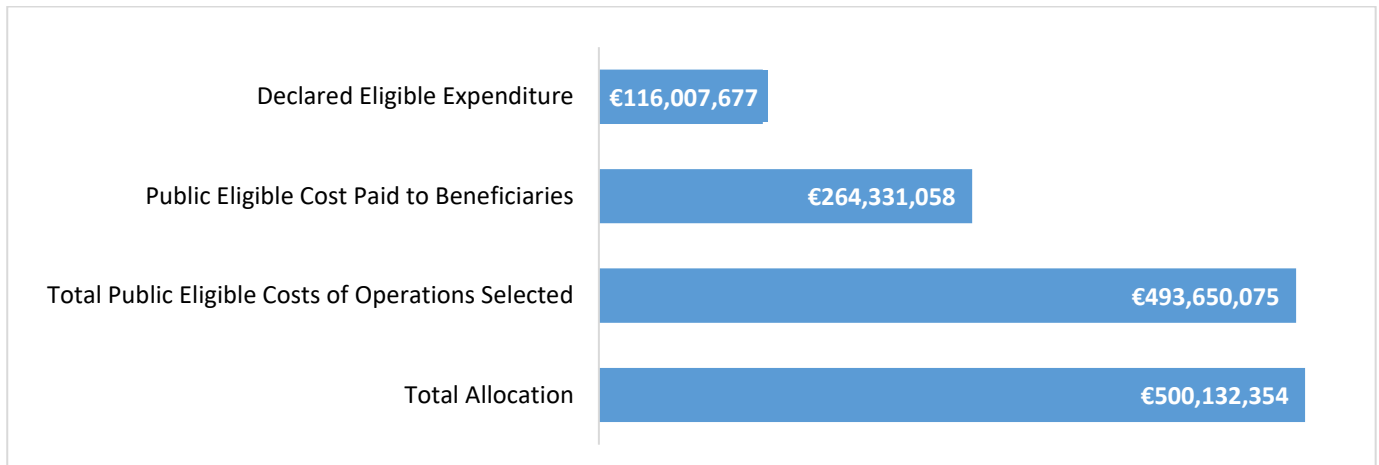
| Category | Amount |
|---|---|
| Declared Eligible Expenditure | €116,007,677 |
| Public Eligible Cost Paid to Beneficiaries | €264,331,058 |
| Total Public Eligible Costs of Operations Selected | €493,650,075 |
| Total Allocation | €500,132,354 |